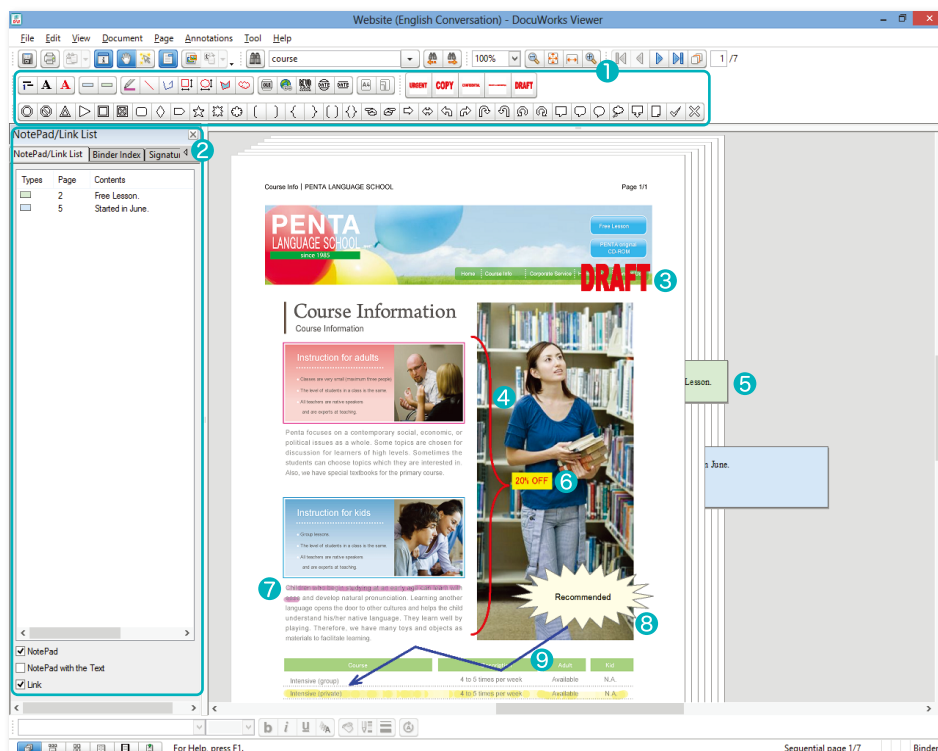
Website (English Conversation) - DocuWorks Viewer

File Edit View Document Page Annotations Tool Help

course

100%

1 /7

1

URGENT COPY DRAFT

NotePad/Link List

NotePad/Link List Binder Index Signatu

2

| Types | Page | Contents |
|---|---|---|
| | 2 | Free Lesson. |
| | 5 | Started in June. |

NotePad

NotePad with the Text

Link

Course Info | PENTA LANGUAGE SCHOOL

Page 1/1

PENTA LANGUAGE SCHOOL since 1985

Free Lesson

PENTA original CD-ROM

Home Course Info Corporate Service

DRAFT

3

Course Information

Course Information

Instruction for adults

Classes are very small (maximum three people).

The level of students in a class is the same.

All teachers are native speakers and are experts at teaching.

4

Lesson.

5

n June.

Penta focuses on a contemporary social, economic, or political issues as a whole. Some topics are chosen for discussion for learners of high levels. Sometimes the students can choose topics which they are interested in. Also, we have special textbooks for the primary course.

20% OFF

6

Instruction for kids

Group lessons.

The level of students in a class is the same.

All teachers are native speakers and are experts at teaching.

7

Children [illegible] and develop natural pronunciation. Learning another language opens the door to other cultures and helps the child understand his/her native language. They learn well by playing. Therefore, we have many toys and objects as materials to facilitate learning.

Recommended

8

9

| Course | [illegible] | Adult | Kid |
|---|---|---|---|
| Intensive (group) | 4 to 5 times per week | Available | N.A. |
| Intensive (private) | 4 to 5 times per week | Available | N.A. |

For Help, press F1.

Sequential page 1/7

Binder